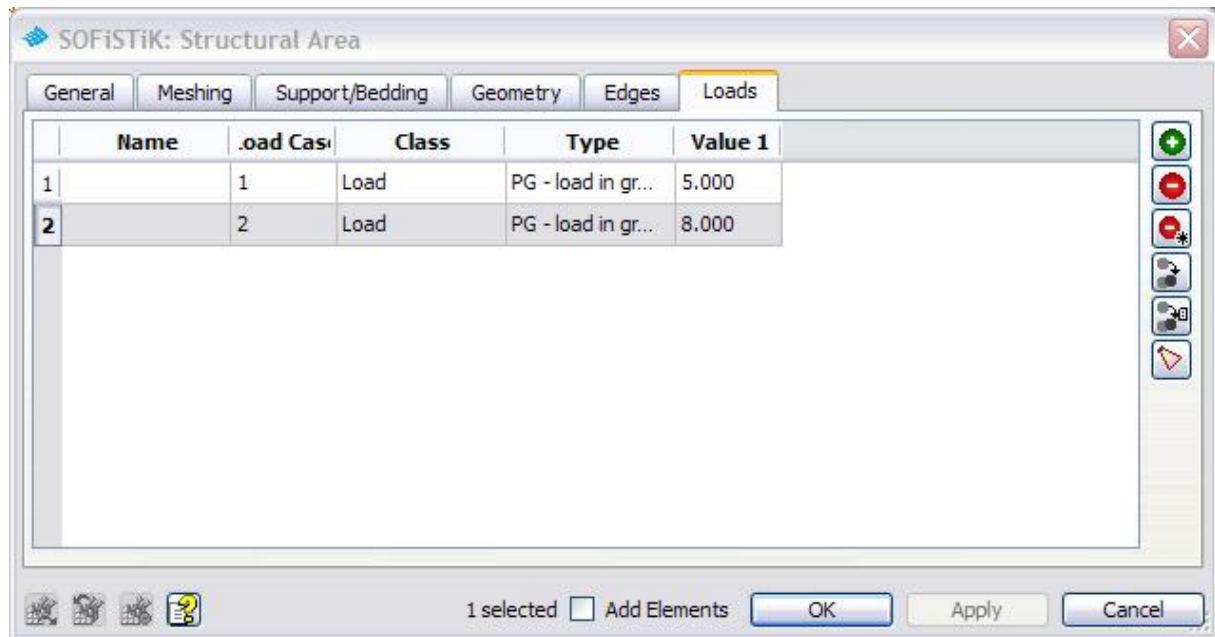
SOFiSTiK: Structural Area

General | Meshing | Support/Bedding | Geometry | Edges | Loads

| | Name | .oad Cas | Class | Type | Value 1 |
|---|---|---|---|---|---|
| 1 | | 1 | Load | PG - load in gr... | 5.000 |
| 2 | | 2 | Load | PG - load in gr... | 8.000 |

1 selected  Add Elements  OK  Apply  Cancel